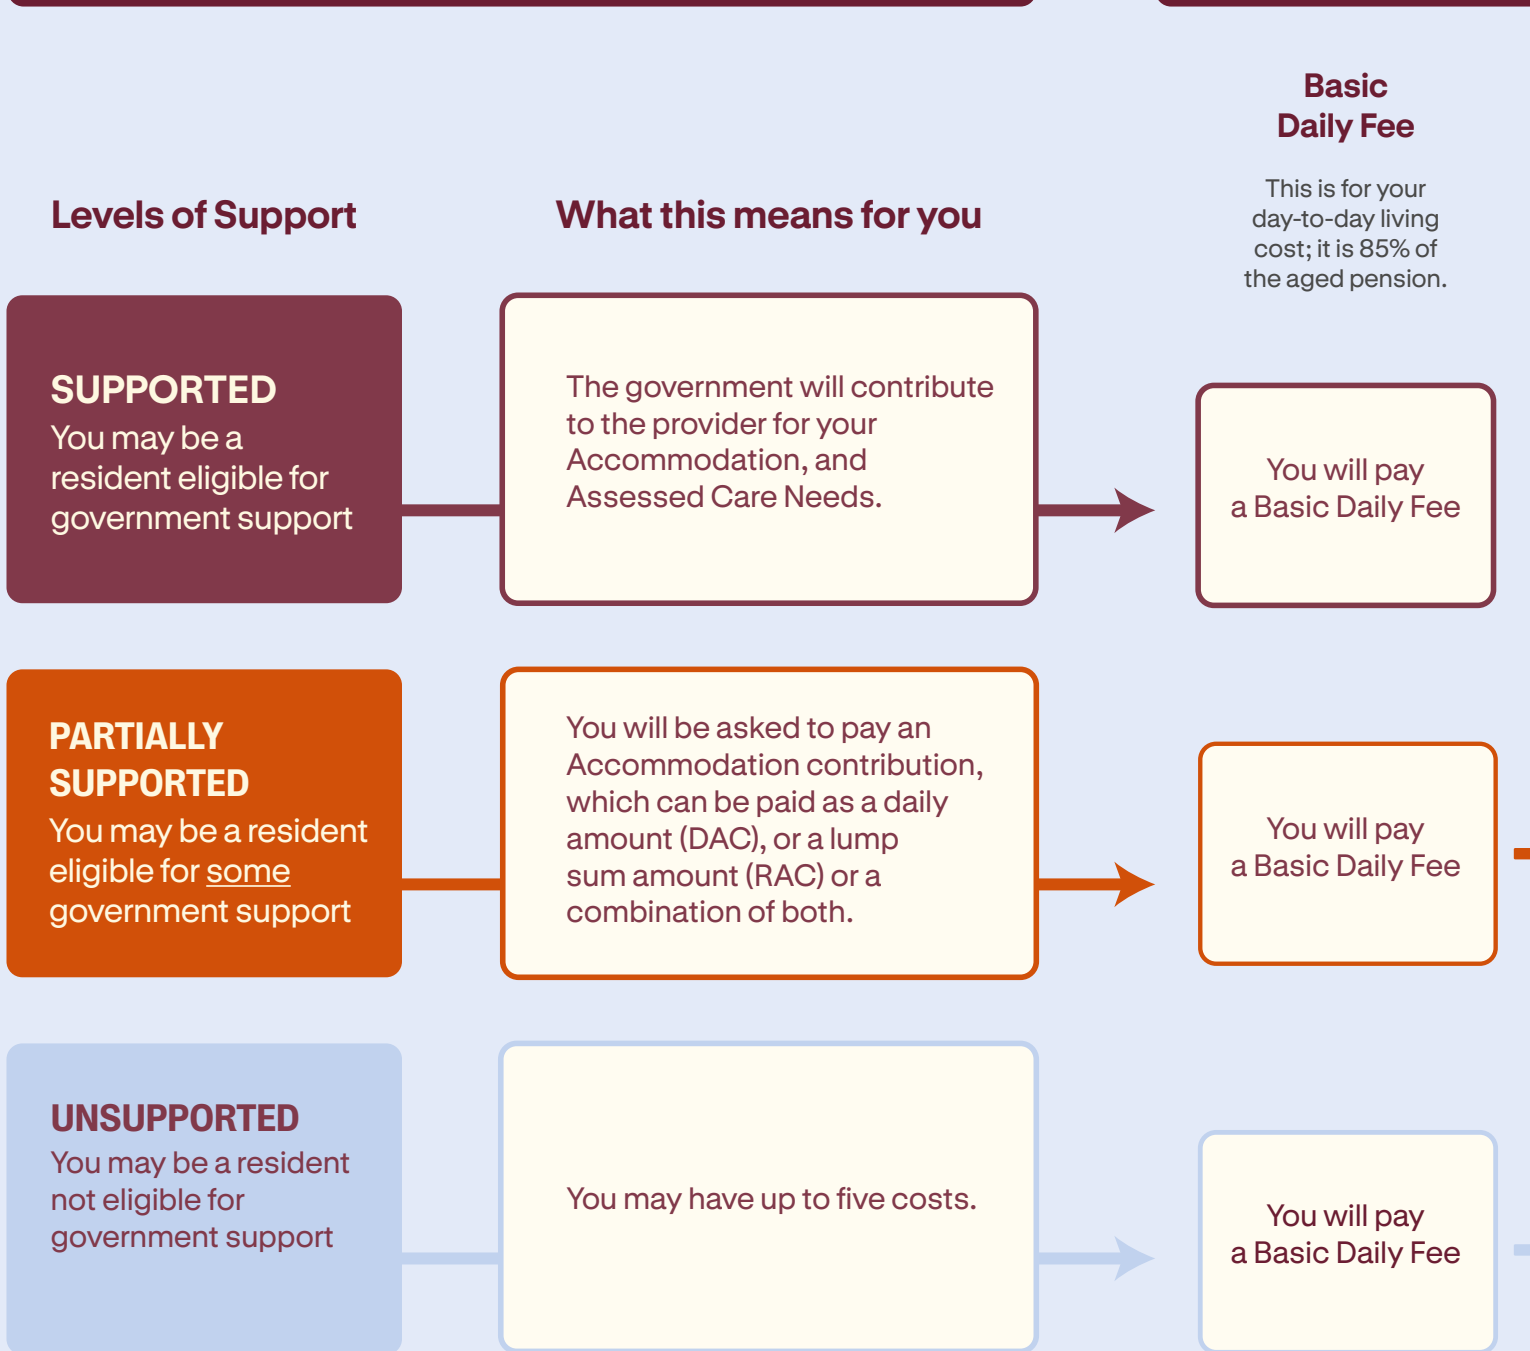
Basic Daily Fee

This is for your day-to-day living cost; it is 85% of the aged pension.

Levels of Support

What this means for you

SUPPORTED
You may be a resident eligible for government support

The government will contribute to the provider for your Accommodation, and Assessed Care Needs.

You will pay a Basic Daily Fee

PARTIALLY SUPPORTED
You may be a resident eligible for some government support

You will be asked to pay an Accommodation contribution, which can be paid as a daily amount (DAC), or a lump sum amount (RAC) or a combination of both.

You will pay a Basic Daily Fee

UNSUPPORTED
You may be a resident not eligible for government support

You may have up to five costs.

You will pay a Basic Daily Fee